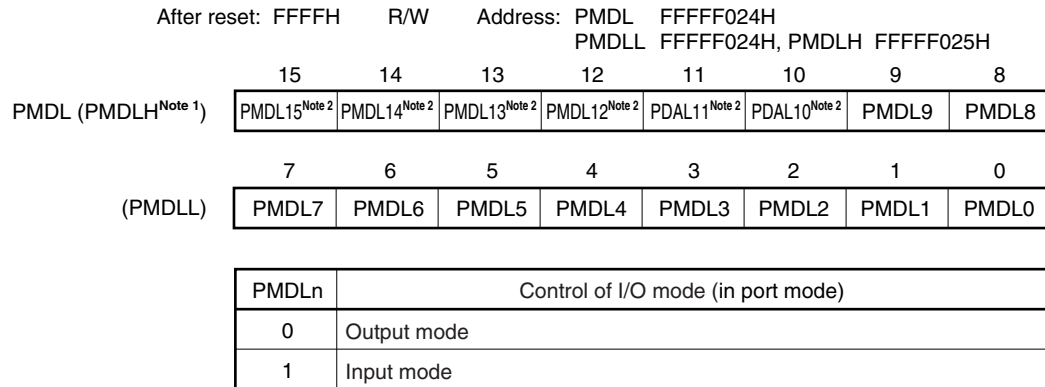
After reset: FFFFH R/W Address: PMDL FFFFF024H
PMDLL FFFFF024H, PMDLH FFFFF025H

PMDL (PMDLH$^{\text{Note 1}}$)

| 15 | 14 | 13 | 12 | 11 | 10 | 9 | 8 |
|---|---|---|---|---|---|---|---|
| PMDL15$^{\text{Note 2}}$ | PMDL14$^{\text{Note 2}}$ | PMDL13$^{\text{Note 2}}$ | PMDL12$^{\text{Note 2}}$ | PDAL11$^{\text{Note 2}}$ | PDAL10$^{\text{Note 2}}$ | PMDL9 | PMDL8 |

(PMDLL)

| 7 | 6 | 5 | 4 | 3 | 2 | 1 | 0 |
|---|---|---|---|---|---|---|---|
| PMDL7 | PMDL6 | PMDL5 | PMDL4 | PMDL3 | PMDL2 | PMDL1 | PMDL0 |

| PMDLn | Control of I/O mode (in port mode) |
|---|---|
| 0 | Output mode |
| 1 | Input mode |